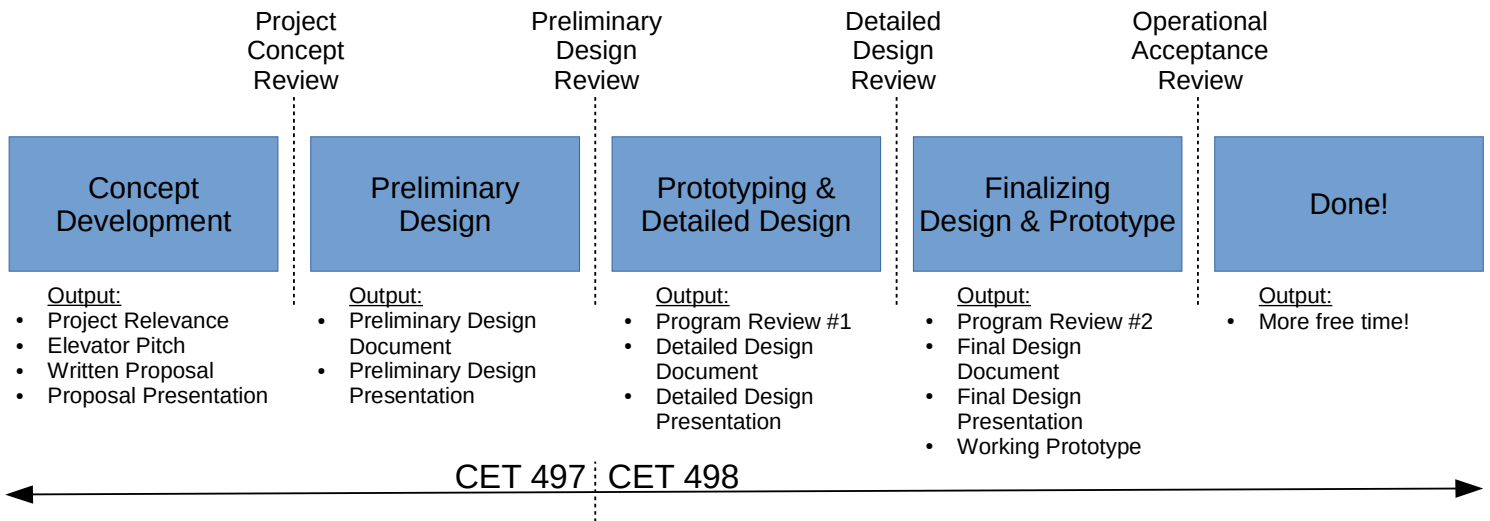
Project Concept Review

Preliminary Design Review

Detailed Design Review

Operational Acceptance Review

Concept Development

Output:
- Project Relevance
- Elevator Pitch
- Written Proposal
- Proposal Presentation

Preliminary Design

Output:
- Preliminary Design Document
- Preliminary Design Presentation

Prototyping & Detailed Design

Output:
- Program Review #1
- Detailed Design Document
- Detailed Design Presentation

Finalizing Design & Prototype

Output:
- Program Review #2
- Final Design Document
- Final Design Presentation
- Working Prototype

Done!

Output:
- More free time!

CET 497 CET 498